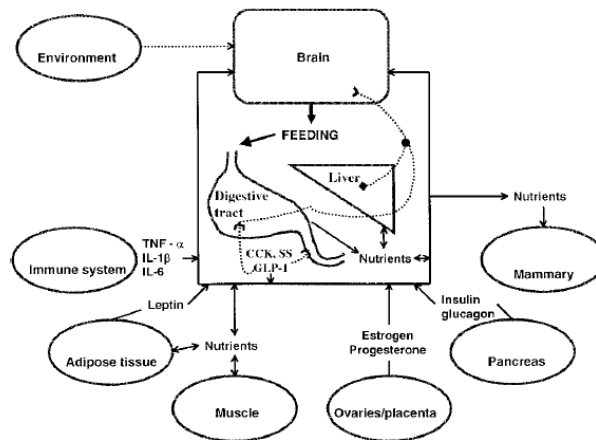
Environment

Brain

FEEDING

Liver

Digestive tract

Nutrients

TNF - $\alpha$
IL-1$\beta$
IL-6

Immune system

CCK, SS
GLP-1

Nutrients

Mammary

Leptin

Insulin
glucagon

Adipose tissue

Nutrients

Estrogen
Progesterone

Pancreas

Muscle

Ovaries/placenta